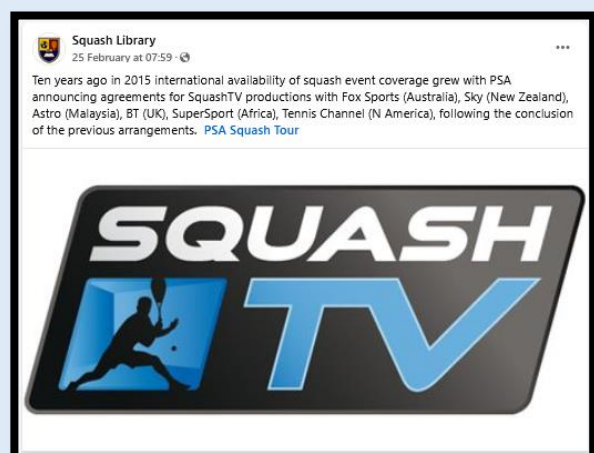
Squash Library
25 February at 07:59 ·

...

Ten years ago in 2015 international availability of squash event coverage grew with PSA announcing agreements for SquashTV productions with Fox Sports (Australia), Sky (New Zealand), Astro (Malaysia), BT (UK), SuperSport (Africa), Tennis Channel (N America), following the conclusion of the previous arrangements. PSA Squash Tour

SQUASH TV